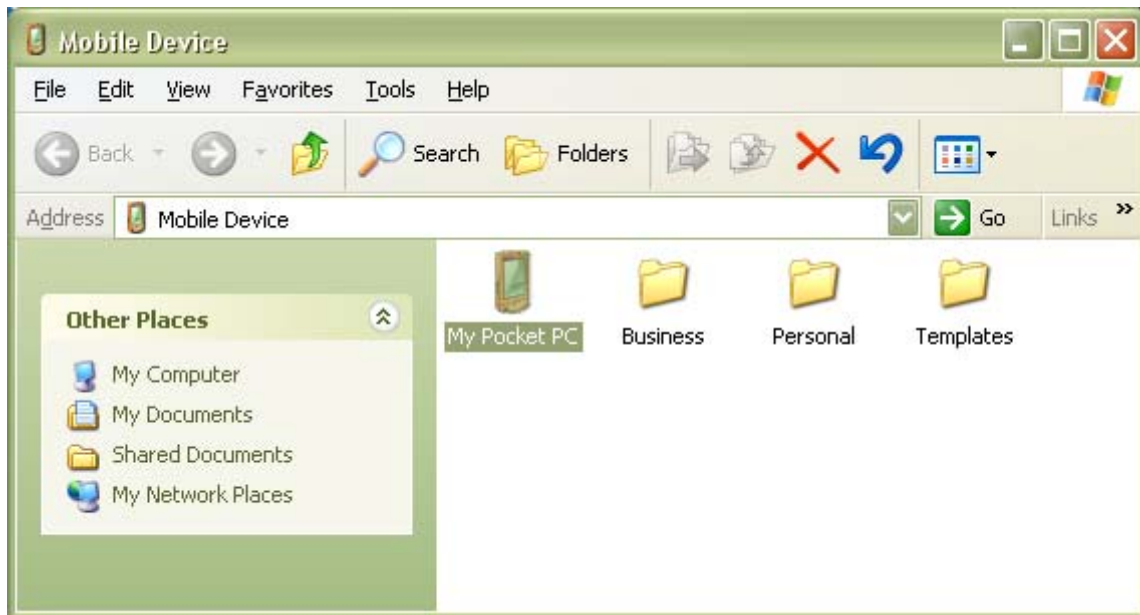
Mobile Device

File Edit View Favorites Tools Help

Back Search Folders

Address Mobile Device Go Links »

Other Places

My Computer
My Documents
Shared Documents
My Network Places

My Pocket PC Business Personal Templates